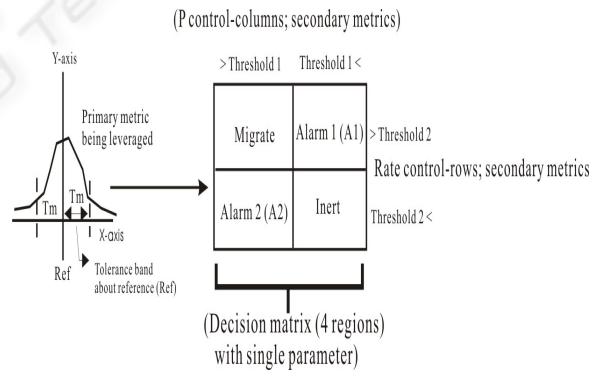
(P control-columns; secondary metrics)

Y-axis

Primary metric being leveraged

Tm

Tm

X-axis

Ref

Tolerance band about reference (Ref)

> Threshold 1

Threshold 1 <

| Migrate | Alarm 1 (A1) |
|---|---|
| Alarm 2 (A2) | Inert |

> Threshold 2

Rate control-rows; secondary metrics

Threshold 2 <

(Decision matrix (4 regions) with single parameter)